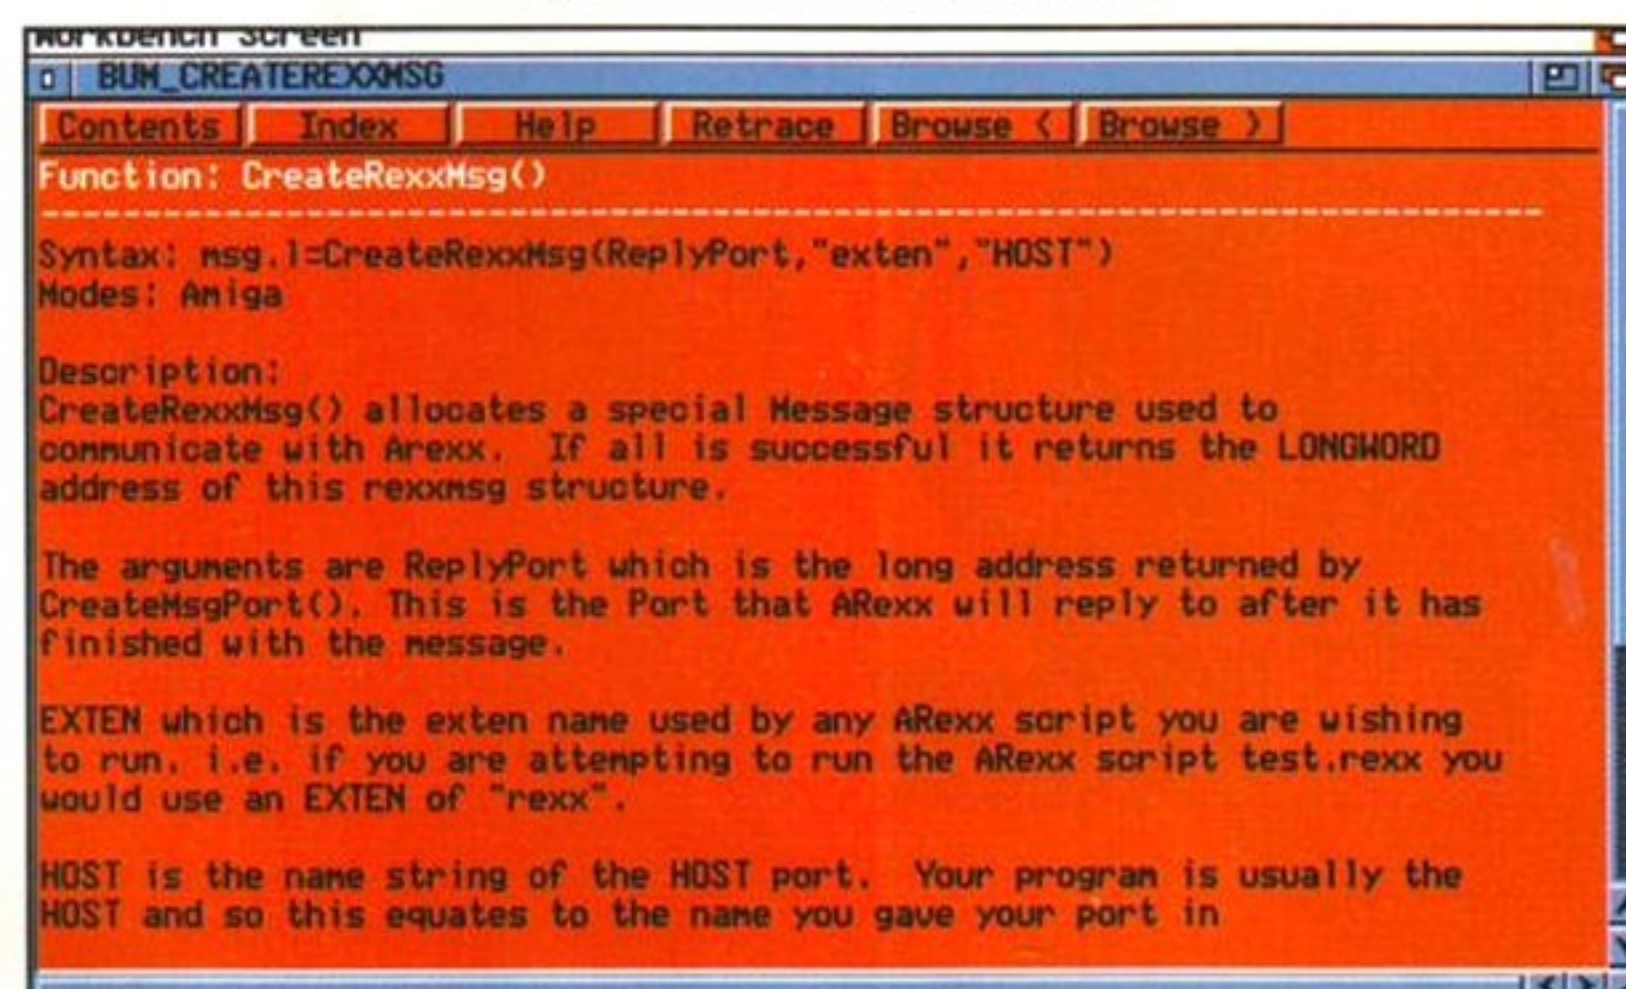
Workbench Screen

BUM_CREATEREXXMSG

Contents | Index | Help | Retrace | Browse < | Browse >

Function: CreateRexxMsg()
------------------------------------------------------------------------

Syntax: msg.l=CreateRexxMsg(ReplyPort,"exten","HOST")
Modes: Amiga

Description:
CreateRexxMsg() allocates a special Message structure used to communicate with Arexx. If all is successful it returns the LONGWORD address of this rexxmsg structure.

The arguments are ReplyPort which is the long address returned by CreateMsgPort(). This is the Port that ARexx will reply to after it has finished with the message.

EXTEN which is the exten name used by any ARexx script you are wishing to run. i.e. if you are attempting to run the ARexx script test.rexx you would use an EXTEN of "rexx".

HOST is the name string of the HOST port. Your program is usually the HOST and so this equates to the name you gave your port in